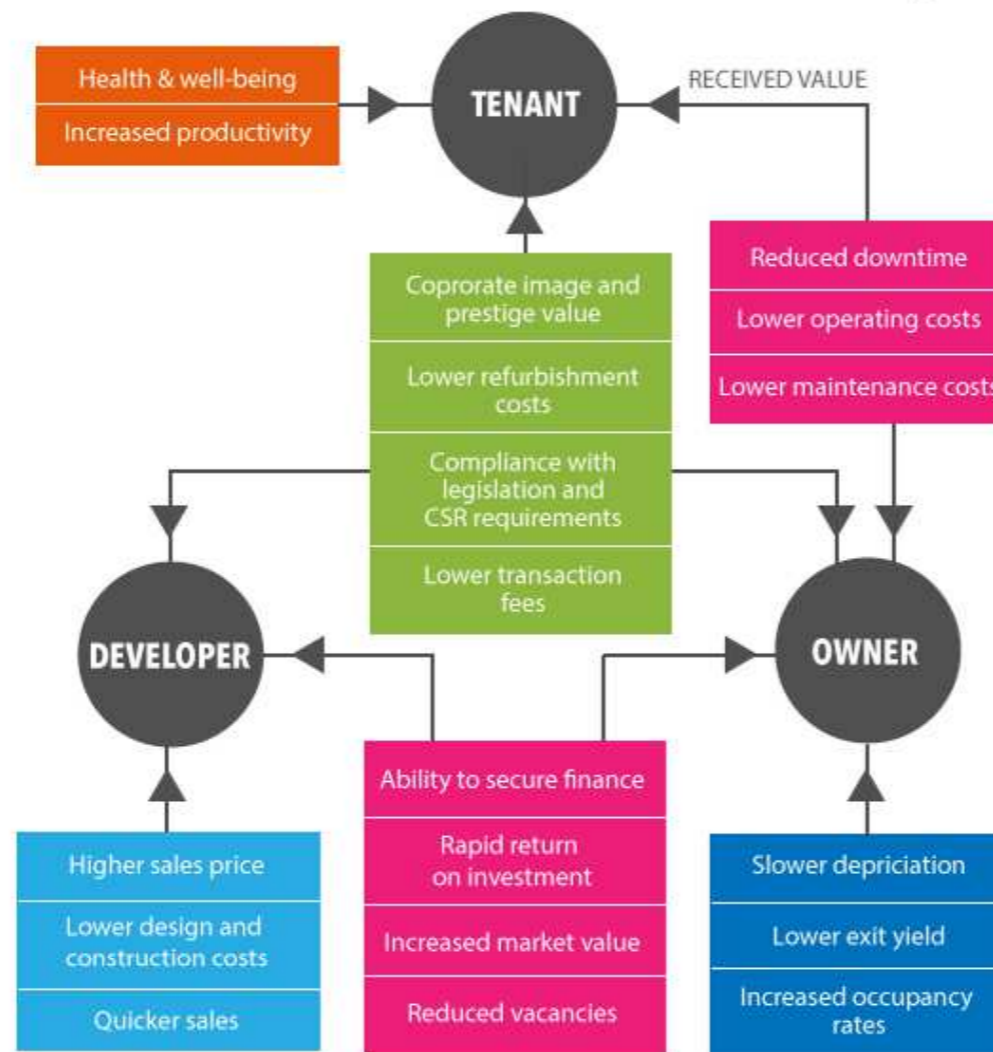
Health & well-being

Increased productivity

TENANT

RECEIVED VALUE

Coprorate image and prestige value

Lower refurbishment costs

Compliance with legislation and CSR requirements

Lower transaction fees

Reduced downtime

Lower operating costs

Lower maintenance costs

DEVELOPER

OWNER

Higher sales price

Lower design and construction costs

Quicker sales

Ability to secure finance

Rapid return on investment

Increased market value

Reduced vacancies

Slower depriciation

Lower exit yield

Increased occupancy rates